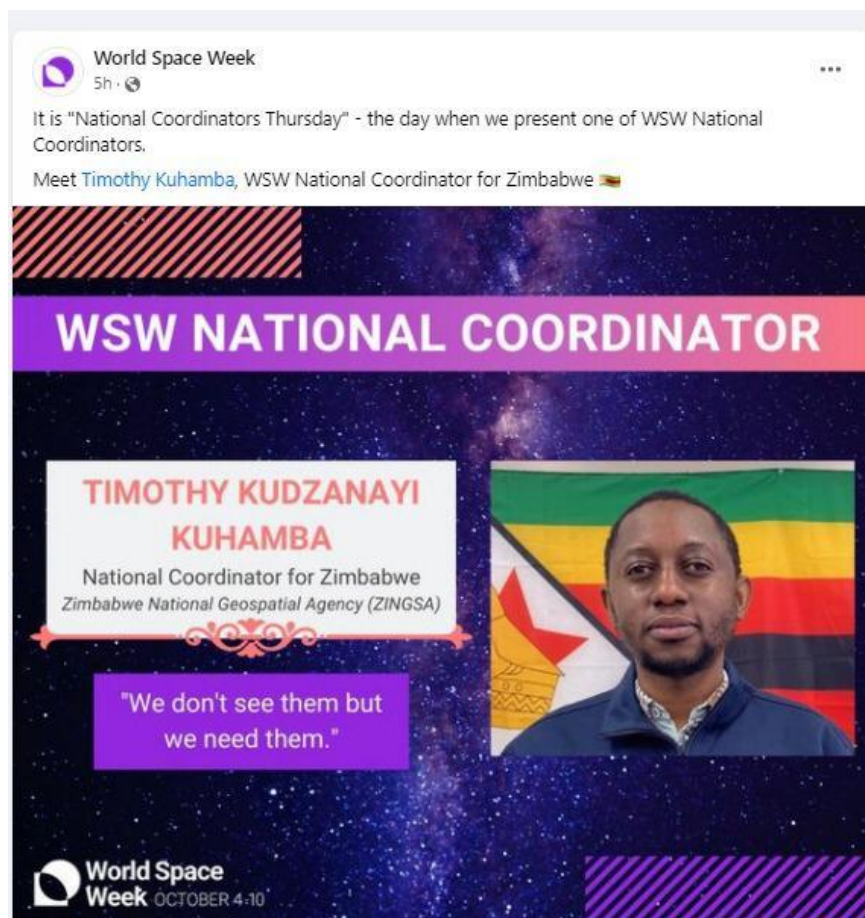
World Space Week
5h ·

...

It is "National Coordinators Thursday" - the day when we present one of WSW National Coordinators.

Meet Timothy Kuhamba, WSW National Coordinator for Zimbabwe

WSW NATIONAL COORDINATOR

TIMOTHY KUDZANAYI KUHAMBA

National Coordinator for Zimbabwe

Zimbabwe National Geospatial Agency (ZINGSA)

"We don't see them but we need them."

World Space Week OCTOBER 4-10